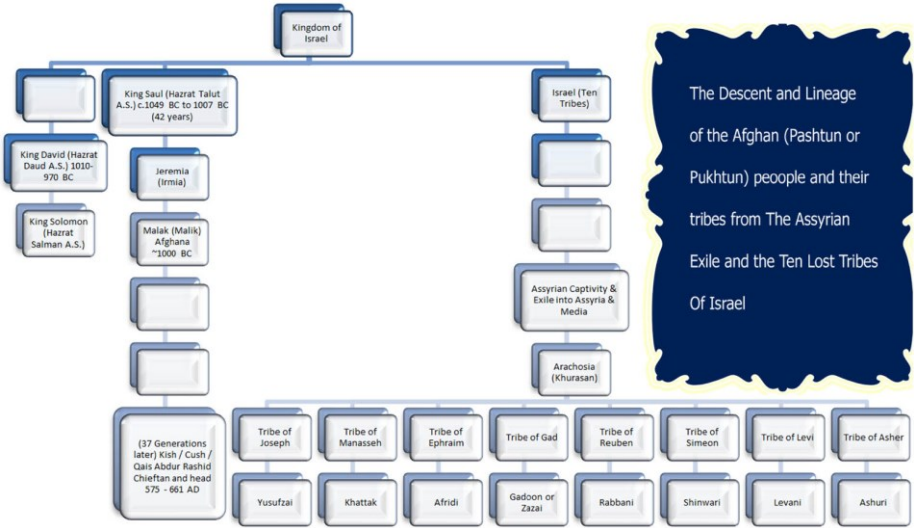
Kingdom of Israel

King Saul (Hazrat Talut A.S.) c.1049 BC to 1007 BC (42 years)

Israel (Ten Tribes)

King David (Hazrat Daud A.S.) 1010-970 BC

King Solomon (Hazrat Salman A.S.)

Jeremia (Irmia)

Malak (Malik) Afghana ~1000 BC

(37 Generations later) Kish / Cush / Qais Abdur Rashid Chieftan and head 575 - 661 AD

Assyrian Captivity & Exile into Assyria & Media

Arachosia (Khurasan)

Tribe of Joseph

Yusufzai

Tribe of Manasseh

Khattak

Tribe of Ephraim

Afridi

Tribe of Gad

Gadoon or Zazai

Tribe of Reuben

Rabbani

Tribe of Simeon

Shinwari

Tribe of Levi

Levani

Tribe of Asher

Ashuri

The Descent and Lineage of the Afghan (Pashtun or Pukhtun) peoople and their tribes from The Assyrian Exile and the Ten Lost Tribes Of Israel